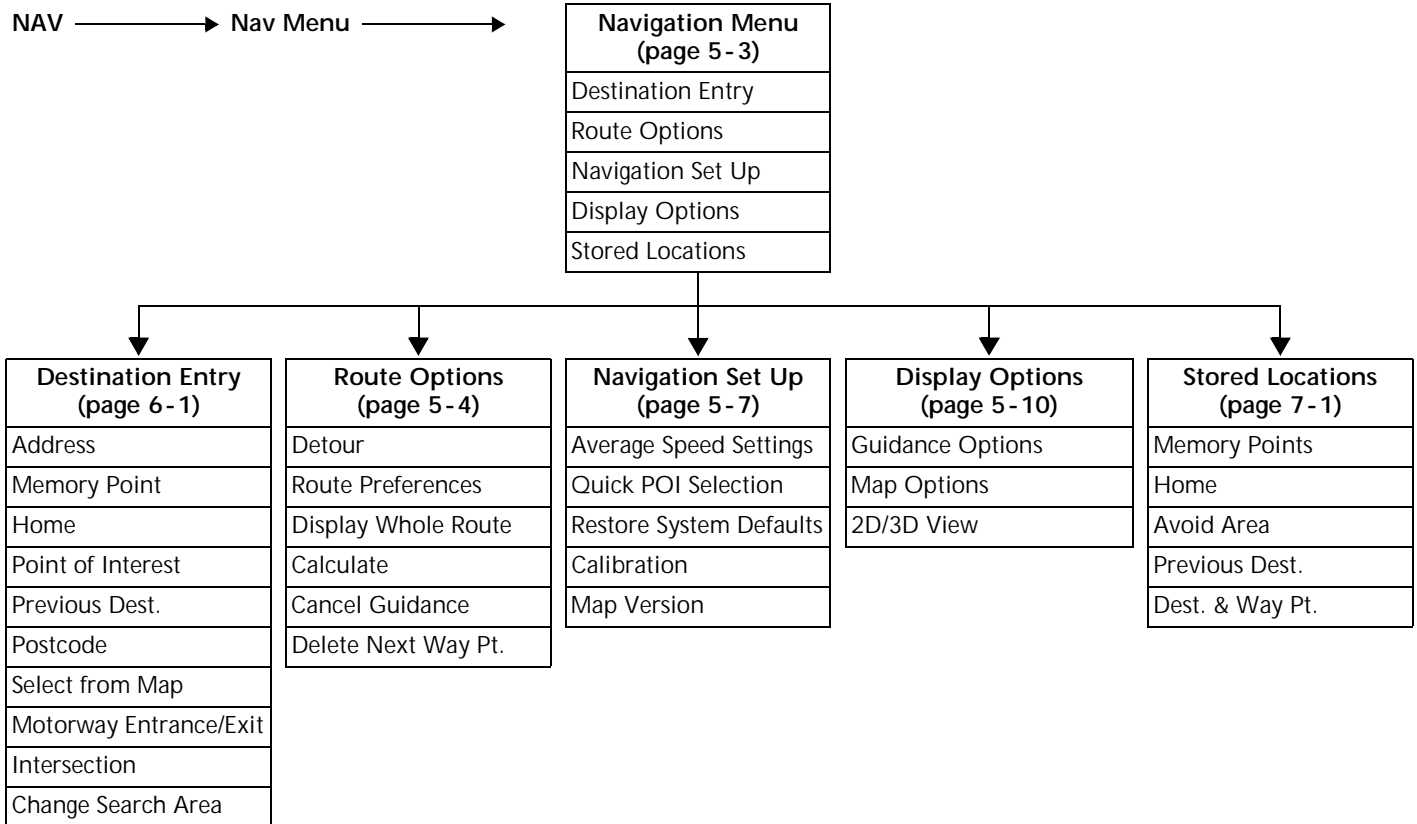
NAV Nav Menu

Navigation Menu (page 5-3)
Destination Entry
Route Options
Navigation Set Up
Display Options
Stored Locations

Destination Entry (page 6-1)
Address
Memory Point
Home
Point of Interest
Previous Dest.
Postcode
Select from Map
Motorway Entrance/Exit
Intersection
Change Search Area

Route Options (page 5-4)
Detour
Route Preferences
Display Whole Route
Calculate
Cancel Guidance
Delete Next Way Pt.

Navigation Set Up (page 5-7)
Average Speed Settings
Quick POI Selection
Restore System Defaults
Calibration
Map Version

Display Options (page 5-10)
Guidance Options
Map Options
2D/3D View

Stored Locations (page 7-1)
Memory Points
Home
Avoid Area
Previous Dest.
Dest. & Way Pt.